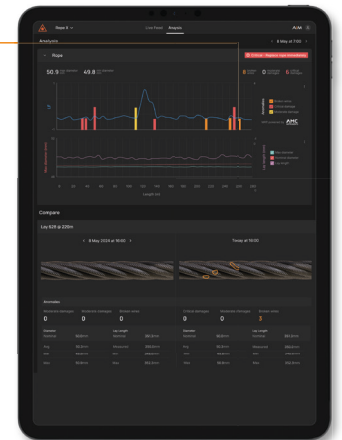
Rope V

Live Feed Analysis

AJM

Analysis

< 8 May of 7:00 >

Rope

Critical - Replace rope immediately

50.9

49.8

8

0

6

AMC

Compare

Lay 625 @ 225m

< 8 May 2024 at 16:00 >

Today at 16:00

Anomalies

0

0

0

0

0

3